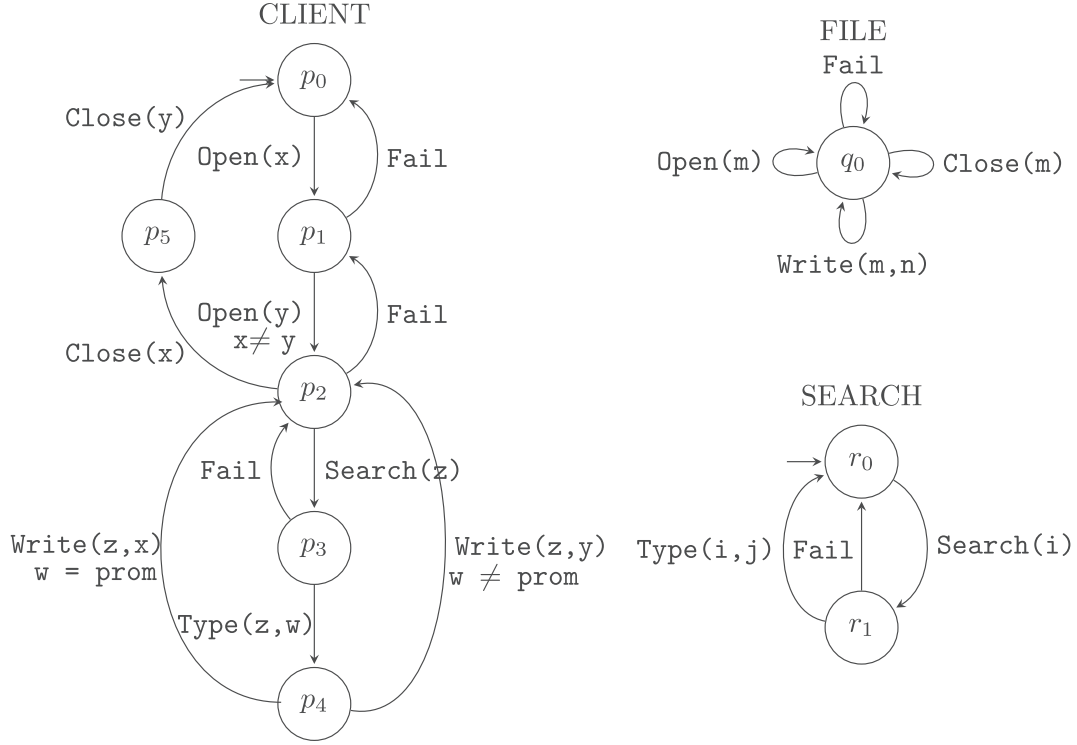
CLIENT

$p_0$

Close(y)

Open(x)

Fail

$p_5$

$p_1$

Open(y)
x$\neq$ y

Fail

Close(x)

$p_2$

Fail

Search(z)

Write(z,x)
w = prom

$p_3$

Write(z,y)
w $\neq$ prom

Type(z,w)

$p_4$

FILE

Fail

Open(m)

$q_0$

Close(m)

Write(m,n)

SEARCH

$r_0$

Type(i,j)

Fail

Search(i)

$r_1$